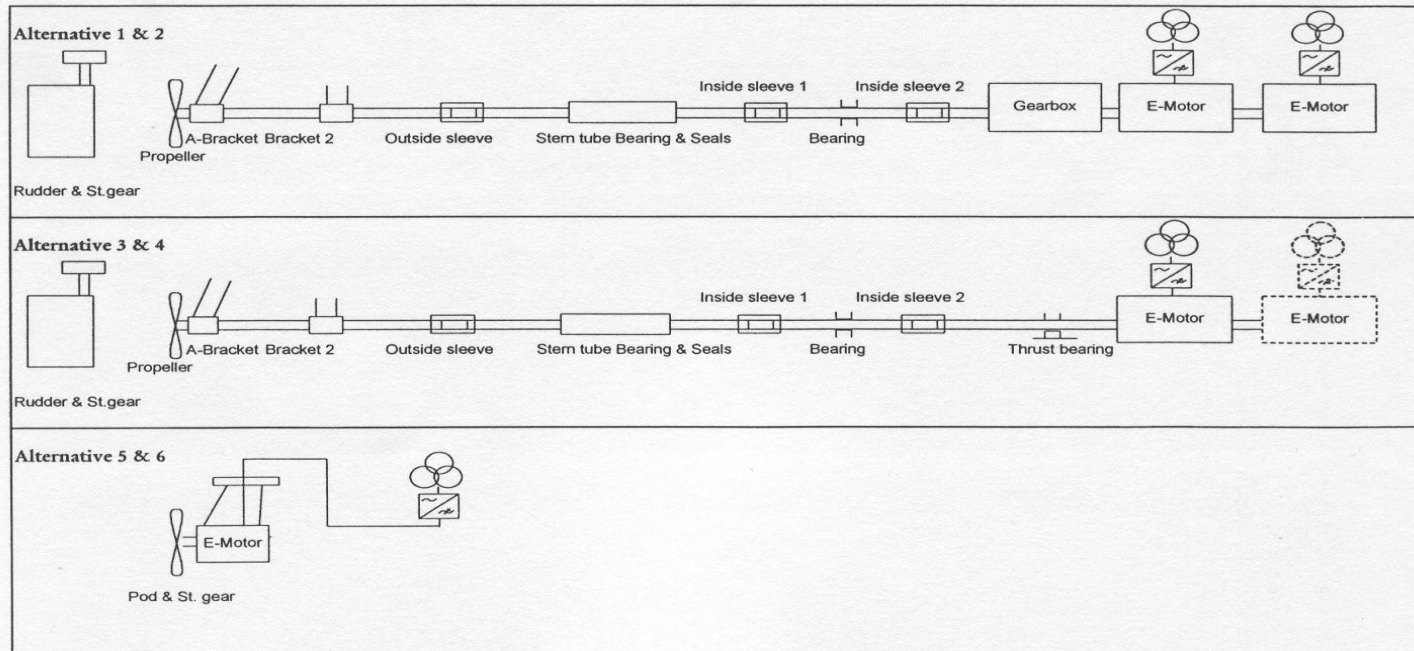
Alternative 1 & 2

Inside sleeve 1

Inside sleeve 2

Gearbox

E-Motor

E-Motor

A-Bracket Bracket 2

Outside sleeve

Stern tube Bearing & Seals

Bearing

Propeller

Rudder & St.gear

Alternative 3 & 4

Inside sleeve 1

Inside sleeve 2

E-Motor

E-Motor

A-Bracket Bracket 2

Outside sleeve

Stern tube Bearing & Seals

Bearing

Thrust bearing

Propeller

Rudder & St.gear

Alternative 5 & 6

E-Motor

Pod & St. gear